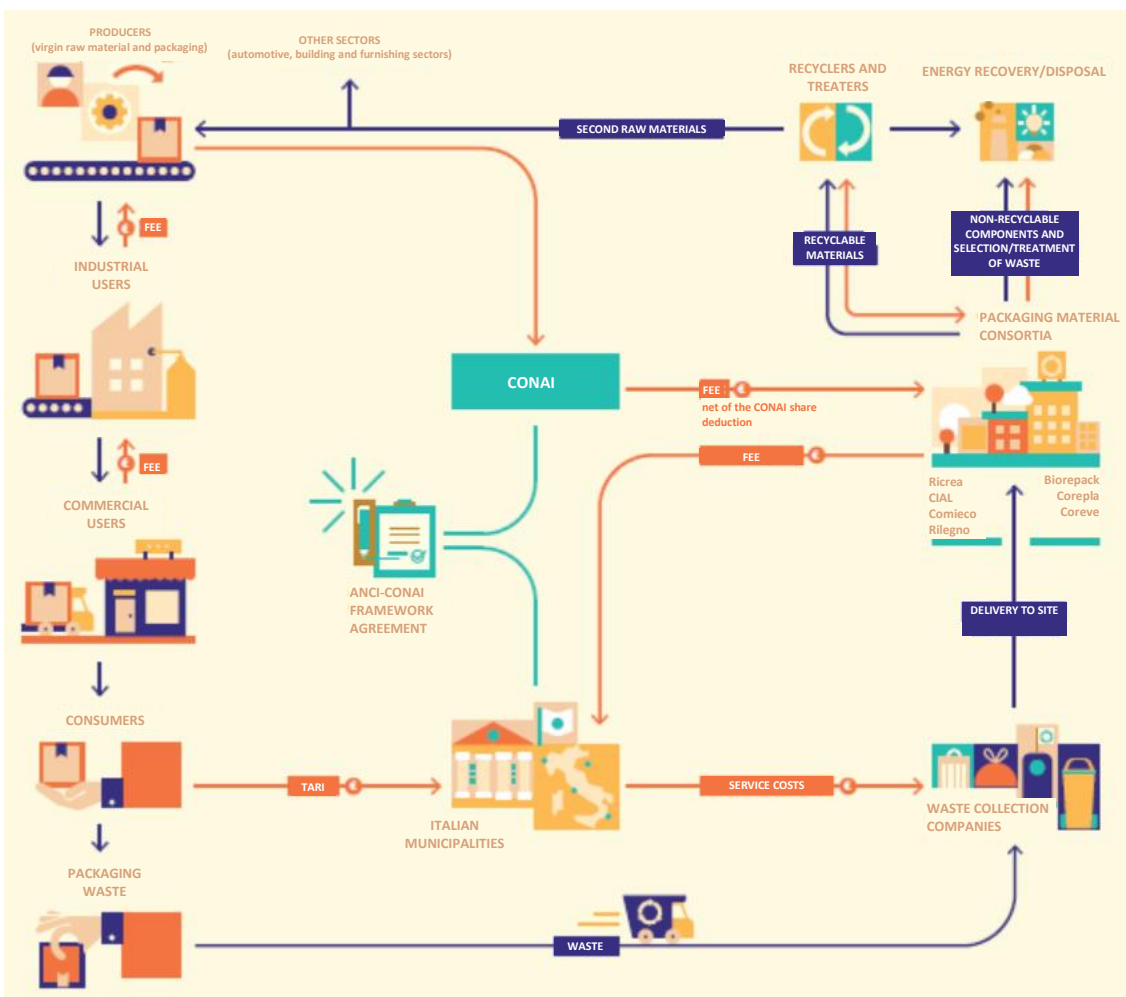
PRODUCERS
(virgin raw material and packaging)

OTHER SECTORS
(automotive, building and furnishing sectors)

RECYCLERS AND TREATERS

ENERGY RECOVERY/DISPOSAL

SECOND RAW MATERIALS

FEE

INDUSTRIAL USERS

RECYCLABLE MATERIALS

NON-RECYCLABLE COMPONENTS AND SELECTION/TREATMENT OF WASTE

PACKAGING MATERIAL CONSORTIA

CONAI

FEE
net of the CONAI share deduction

FEE

COMMERCIAL USERS

Ricrea
CIAL
Comieco
Rilegno

Biorepack
Corepla
Coreve

ANCI-CONAI FRAMEWORK AGREEMENT

DELIVERY TO SITE

CONSUMERS

TARI

SERVICE COSTS

ITALIAN MUNICIPALITIES

WASTE COLLECTION COMPANIES

PACKAGING WASTE

WASTE